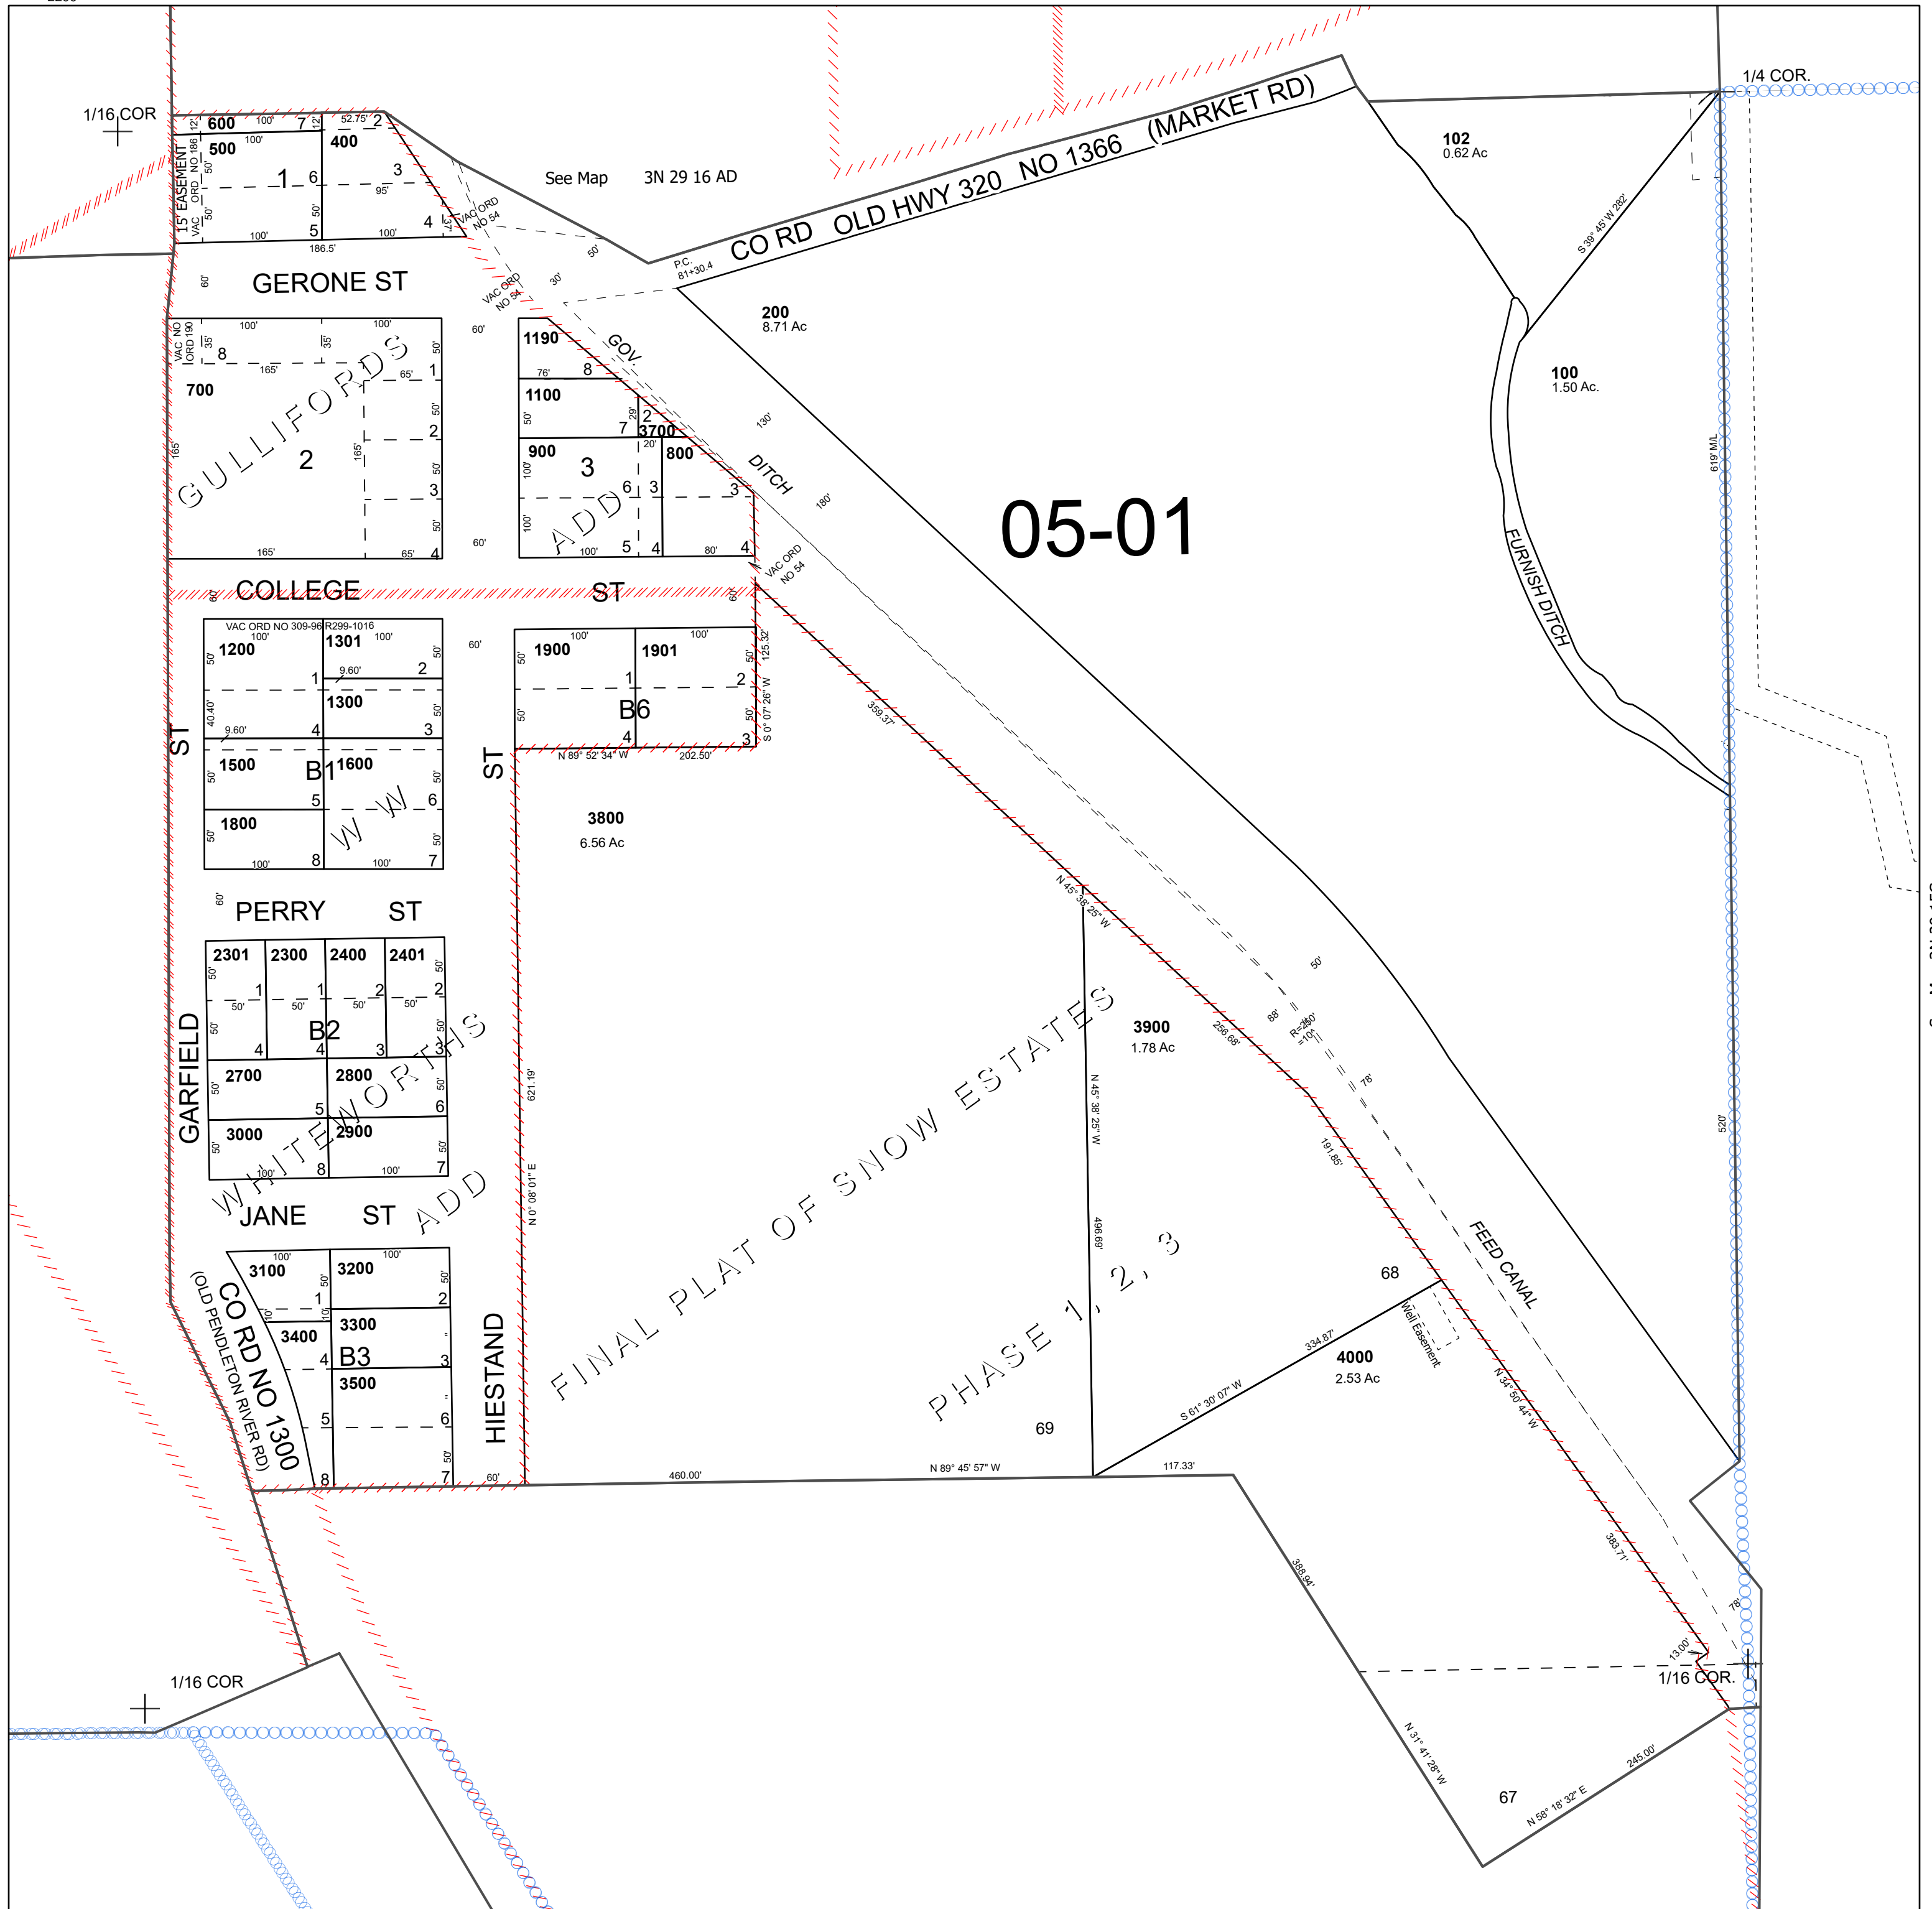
1/16 COR

600 100' 7 12' 52.75' 2
500 100' 400
15' EASEMENT VAC ORD NO 186
1 6 3
50' 50' 95'
100' 5 100' 4
186.5'
VAC ORD NO 54

See Map 3N 29 16 AD

CO RD OLD HWY 320 NO 1366 (MARKET RD)

1/4 COR.

102
0.62 Ac

P.C. 81+30.4

GERONE ST
60'

VAC ORD NO 54
30'
50'

200
8.71 Ac

S 39° 45' W 282'

100
1.50 Ac.

VAC NO ORD 190
100' 100'
35' 8 35'
165' 65' 1
700
GULLIFORDS 2
165' 165' 2
3
165' 65' 4
60'

1190 GOV.
76' 8
1100
7 29' 2
3700 20'
900 800
3 6 3
ADD
100' 5 4 80' 4
DITCH
130'
180'

05-01

619' M/L

FURNISH DITCH

COLLEGE ST
60'
VAC ORD NO 54

VAC ORD NO 309-96 R299-1016
100' 100'
1200 1301
1 9.60' 2
40.40' 9.60'
1300
4 3
1500 B1 1600
5 W W 6
1800
100' 8 100' 7
60'

1900 100' 1901 100'
1 2
B6
4 3
N 89° 52' 34" W 202.50'
125.32'
S 0° 07' 26" W
359.37'

ST

3800
6.56 Ac

N 45° 38' 25" W

50'

PERRY ST
60'

2301 2300 2400 2401
1 1 2 2
50' 50' 50' 50'
4 B2 4 3
WHITEWORTHS
2700 2800
5 6
3000 2900
100' 8 100' 7

GARFIELD

621.19'

N 0° 08' 01" E

FINAL PLAT OF SNOW ESTATES
PHASE 1, 2, 3

3900
1.78 Ac

256.68'
88'
R=250' =10'
78'

N 45° 38' 25" W
496.69'

191.85'

520'

JANE ST ADD

3100 100' 3200 100'
1 2
3400 3300
4 B3 3
3500
5 6
8 7
CO RD NO 1300
(OLD PENDLETON RIVER RD)

HIESTAND
60'

68
Well Easement
334.87'
4000
2.53 Ac
S 61° 30' 07" W

FEED CANAL

N 34° 50' 44" W

69

460.00'
N 89° 45' 57" W
117.33'

383.71'
389.94'

78'
13.00'
1/16 COR.

1/16 COR

N 31° 41' 28" W

67
245.00'
N 58° 18' 32" E